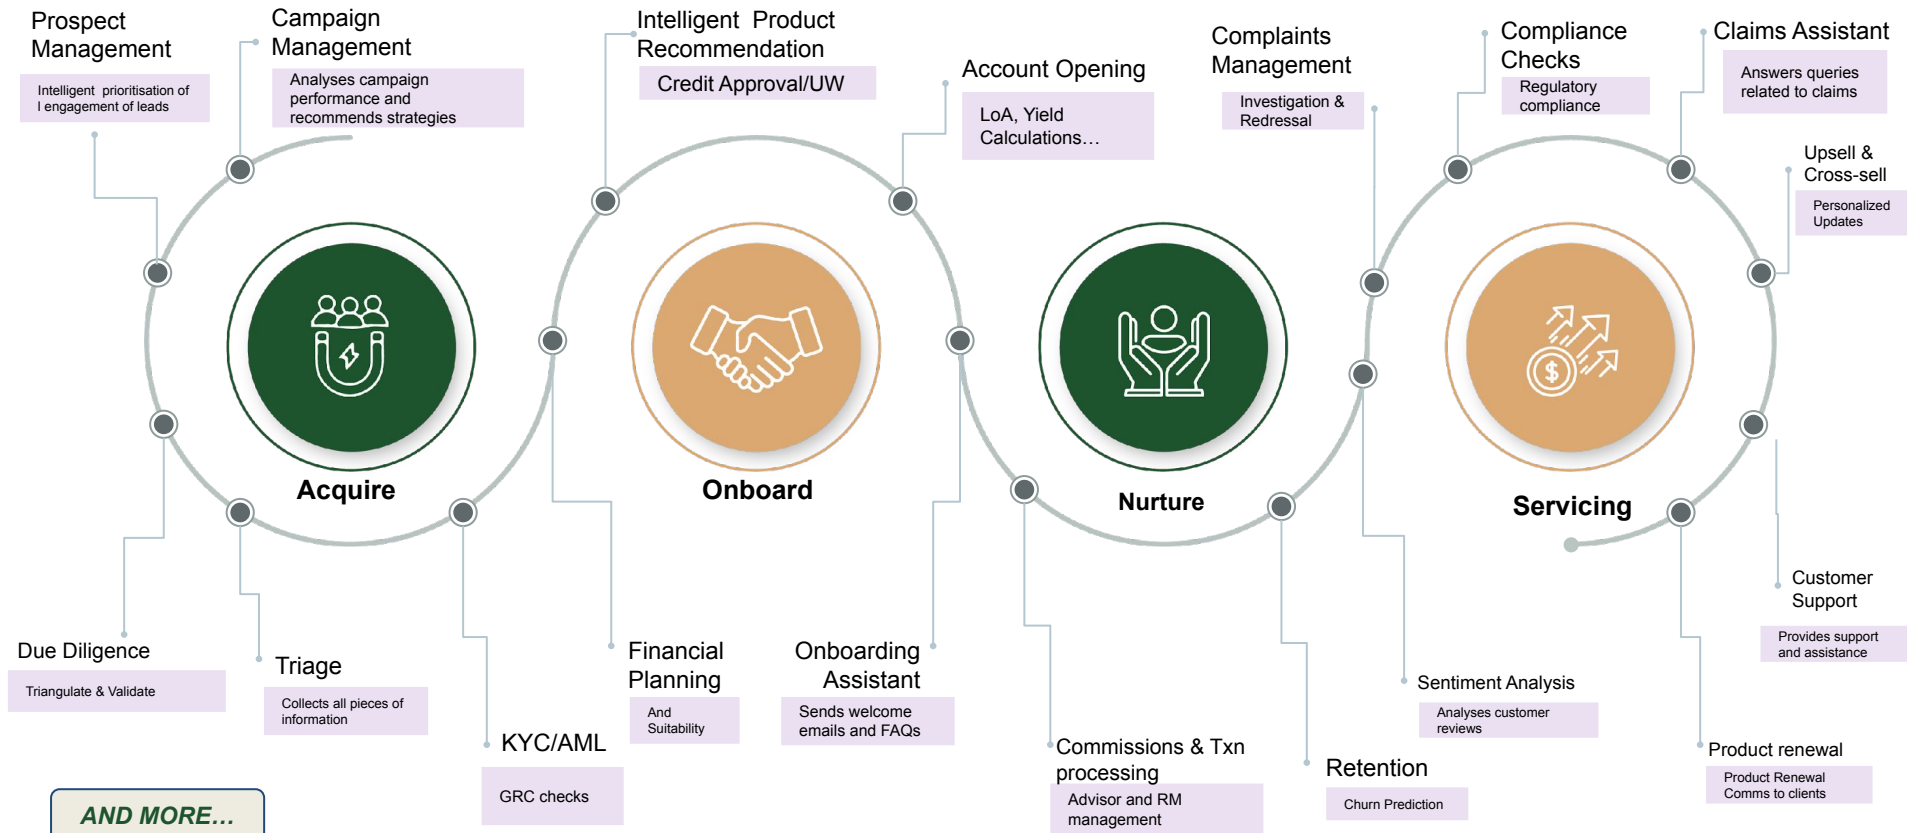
Prospect Management

Intelligent prioritisation of l engagement of leads

Campaign Management

Analyses campaign performance and recommends strategies

Intelligent Product Recommendation

Credit Approval/UW

Account Opening

LoA, Yield Calculations…

Complaints Management

Investigation & Redressal

Compliance Checks

Regulatory compliance

Claims Assistant

Answers queries related to claims

Upsell & Cross-sell

Personalized Updates

Acquire

Onboard

Nurture

Servicing

Due Diligence

Triangulate & Validate

Triage

Collects all pieces of information

KYC/AML

GRC checks

Financial Planning

And Suitability

Onboarding Assistant

Sends welcome emails and FAQs

Commissions & Txn processing

Advisor and RM management

Retention

Churn Prediction

Sentiment Analysis

Analyses customer reviews

Customer Support

Provides support and assistance

Product renewal

Product Renewal Comms to clients

AND MORE…